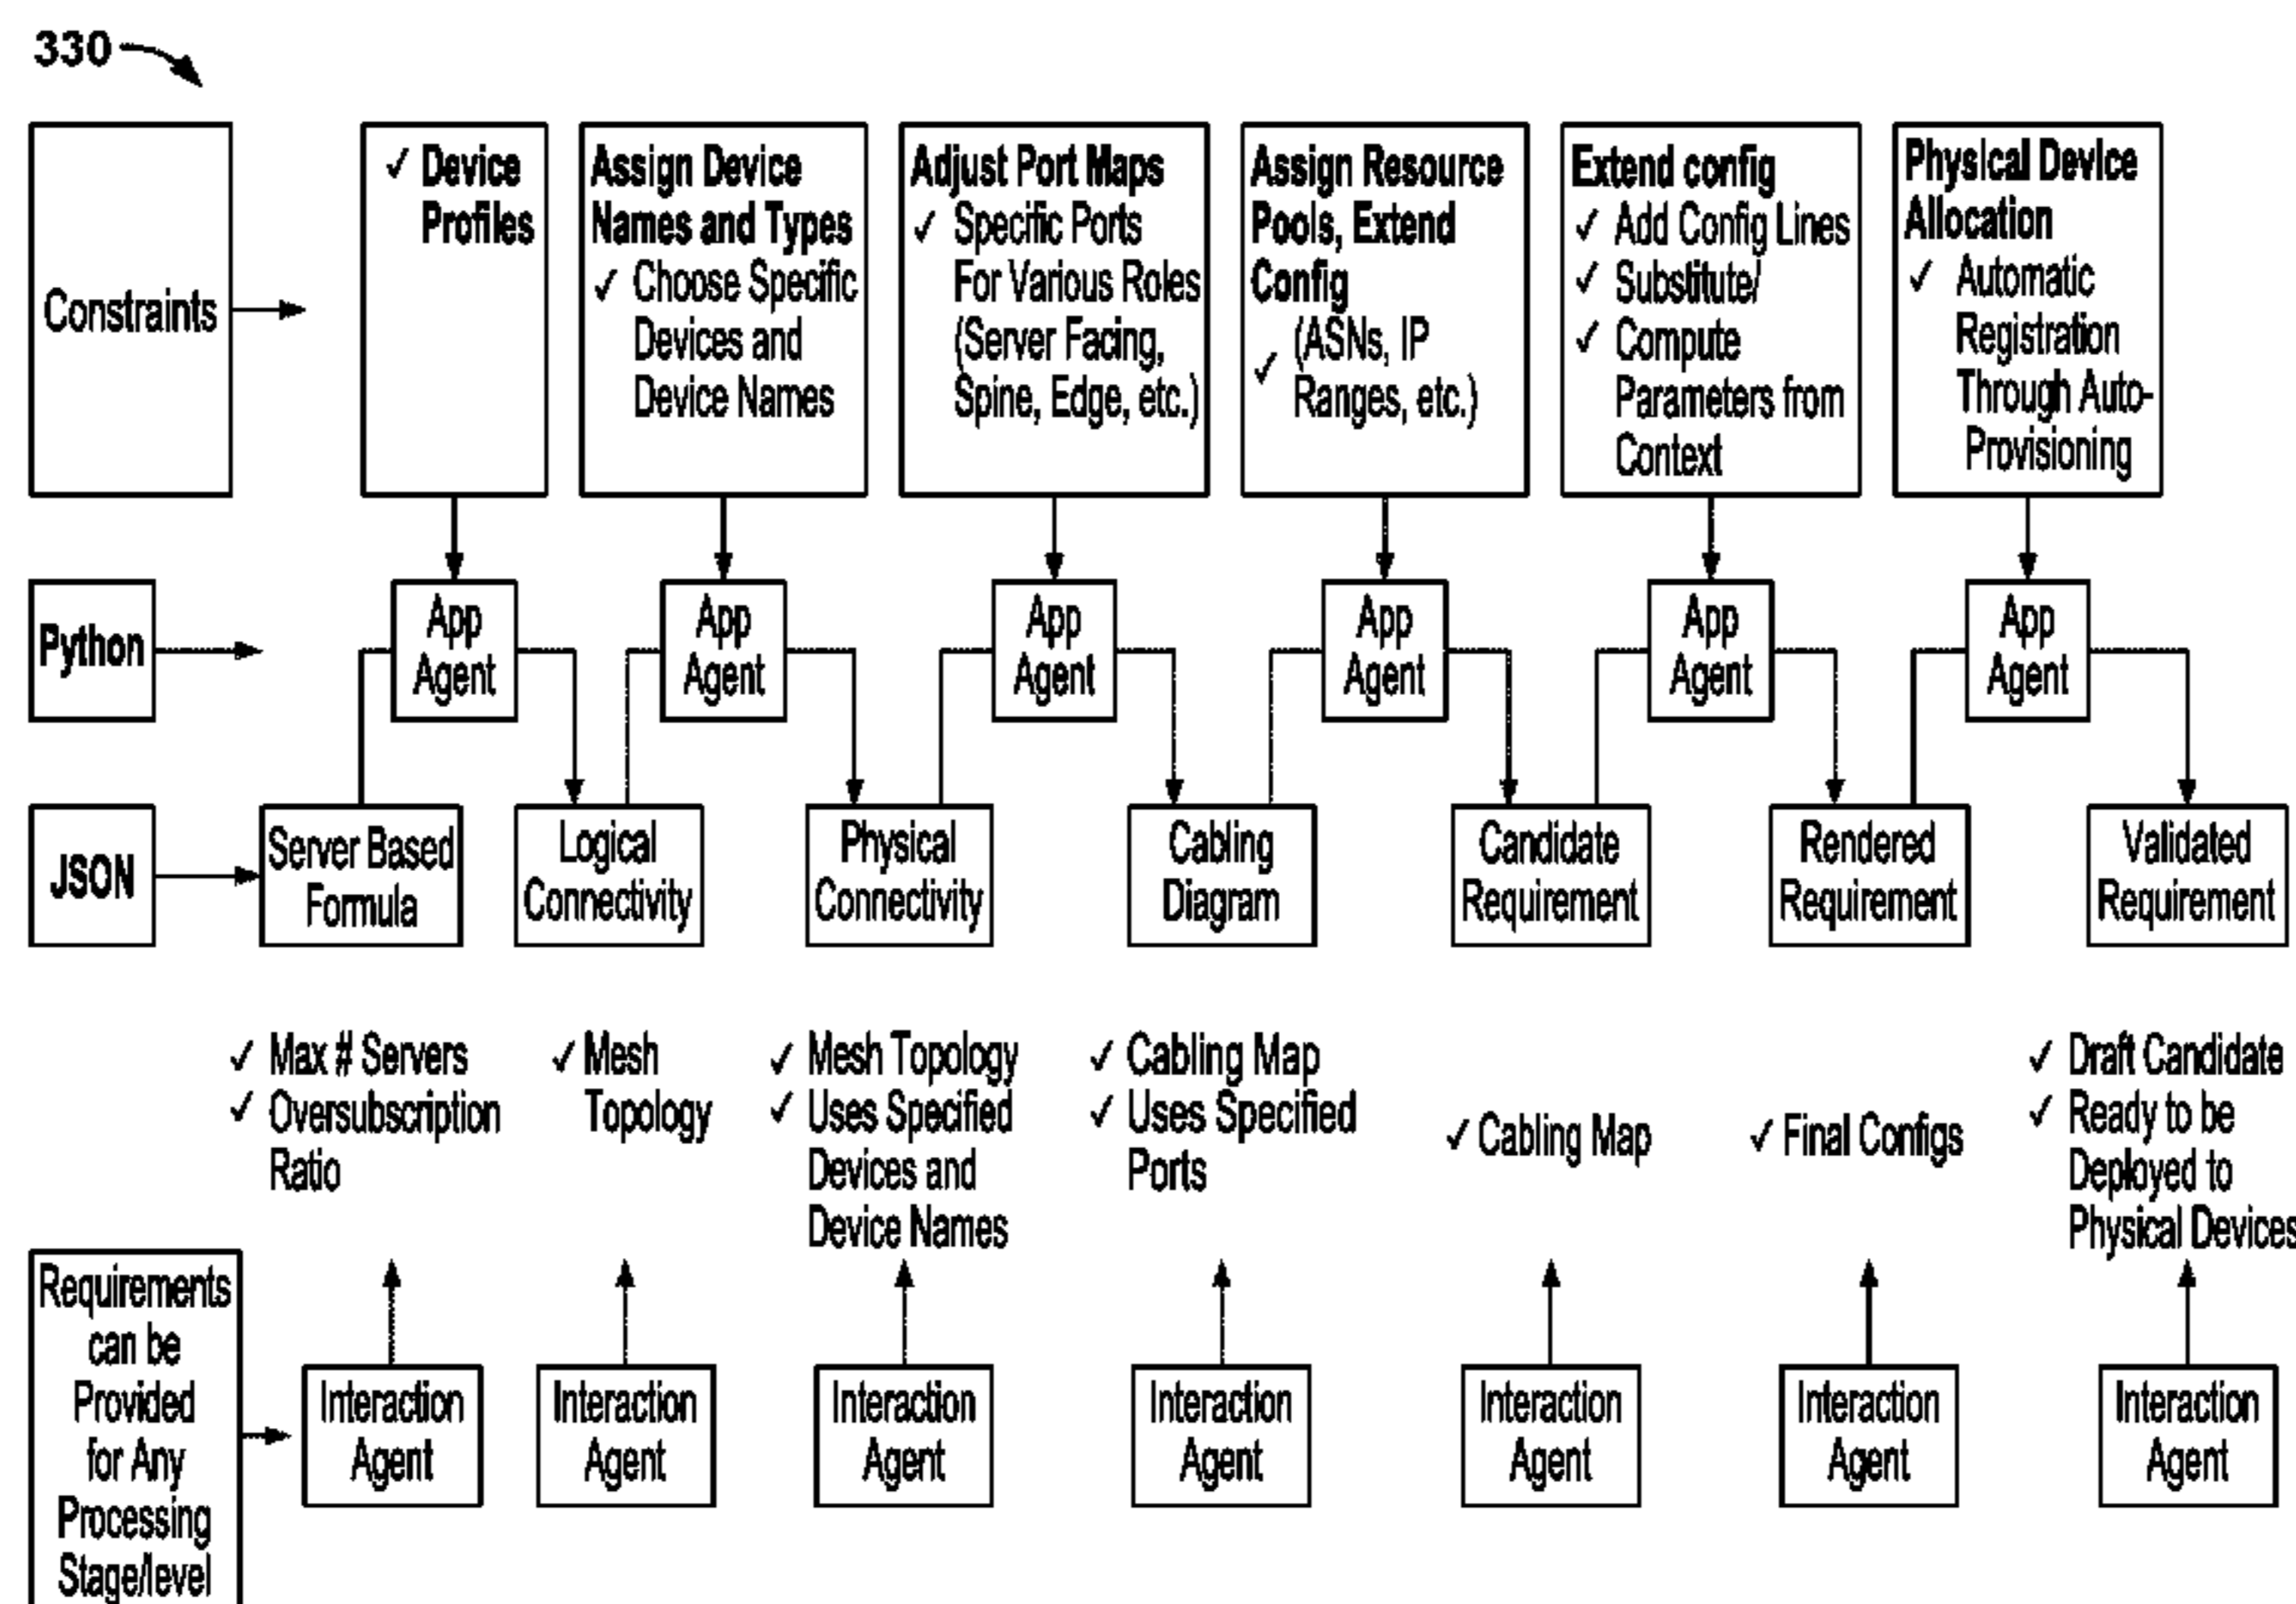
330

Constraints

✓ Device Profiles

Assign Device Names and Types
✓ Choose Specific Devices and Device Names

Adjust Port Maps
✓ Specific Ports For Various Roles (Server Facing, Spine, Edge, etc.)

Assign Resource Pools, Extend Config
✓ (ASNs, IP Ranges, etc.)

Extend config
✓ Add Config Lines
✓ Substitute/
✓ Compute Parameters from Context

Physical Device Allocation
✓ Automatic Registration Through Auto-Provisioning

Python

App Agent

App Agent

App Agent

App Agent

App Agent

App Agent

JSON

Server Based Formula

Logical Connectivity

Physical Connectivity

Cabling Diagram

Candidate Requirement

Rendered Requirement

Validated Requirement

✓ Max # Servers
✓ Oversubscription Ratio

✓ Mesh Topology

✓ Mesh Topology
✓ Uses Specified Devices and Device Names

✓ Cabling Map
✓ Uses Specified Ports

✓ Cabling Map

✓ Final Configs

✓ Draft Candidate
✓ Ready to be Deployed to Physical Devices

Requirements can be Provided for Any Processing Stage/level

Interaction Agent

Interaction Agent

Interaction Agent

Interaction Agent

Interaction Agent

Interaction Agent

Interaction Agent